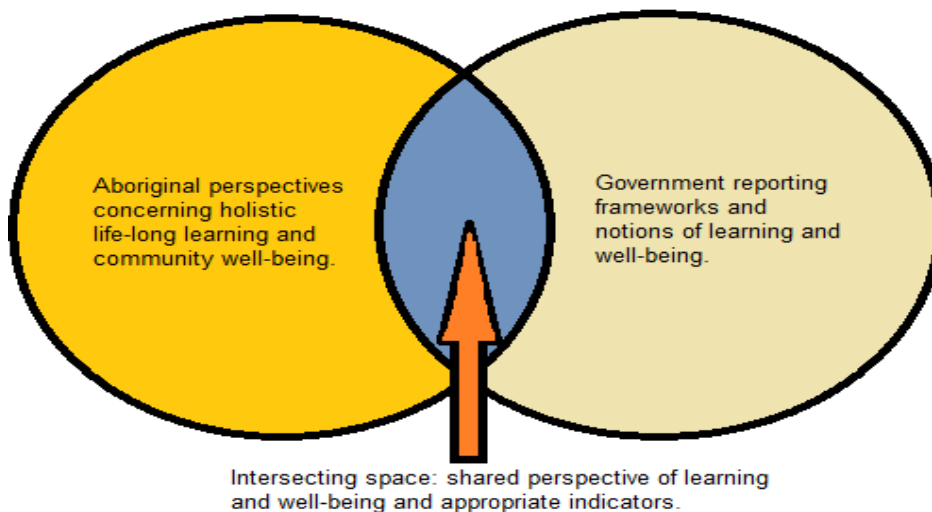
Aboriginal perspectives concerning holistic life-long learning and community well-being.

Government reporting frameworks and notions of learning and well-being.

Intersecting space: shared perspective of learning and well-being and appropriate indicators.